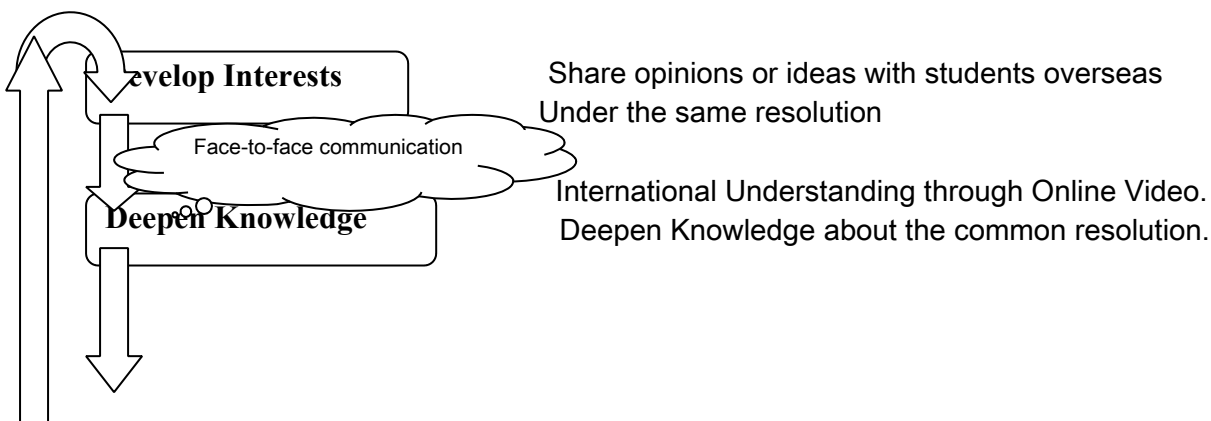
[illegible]evelop Interests

Share opinions or ideas with students overseas Under the same resolution

Face-to-face communication

Deepen Knowledge

International Understanding through Online Video. Deepen Knowledge about the common resolution.